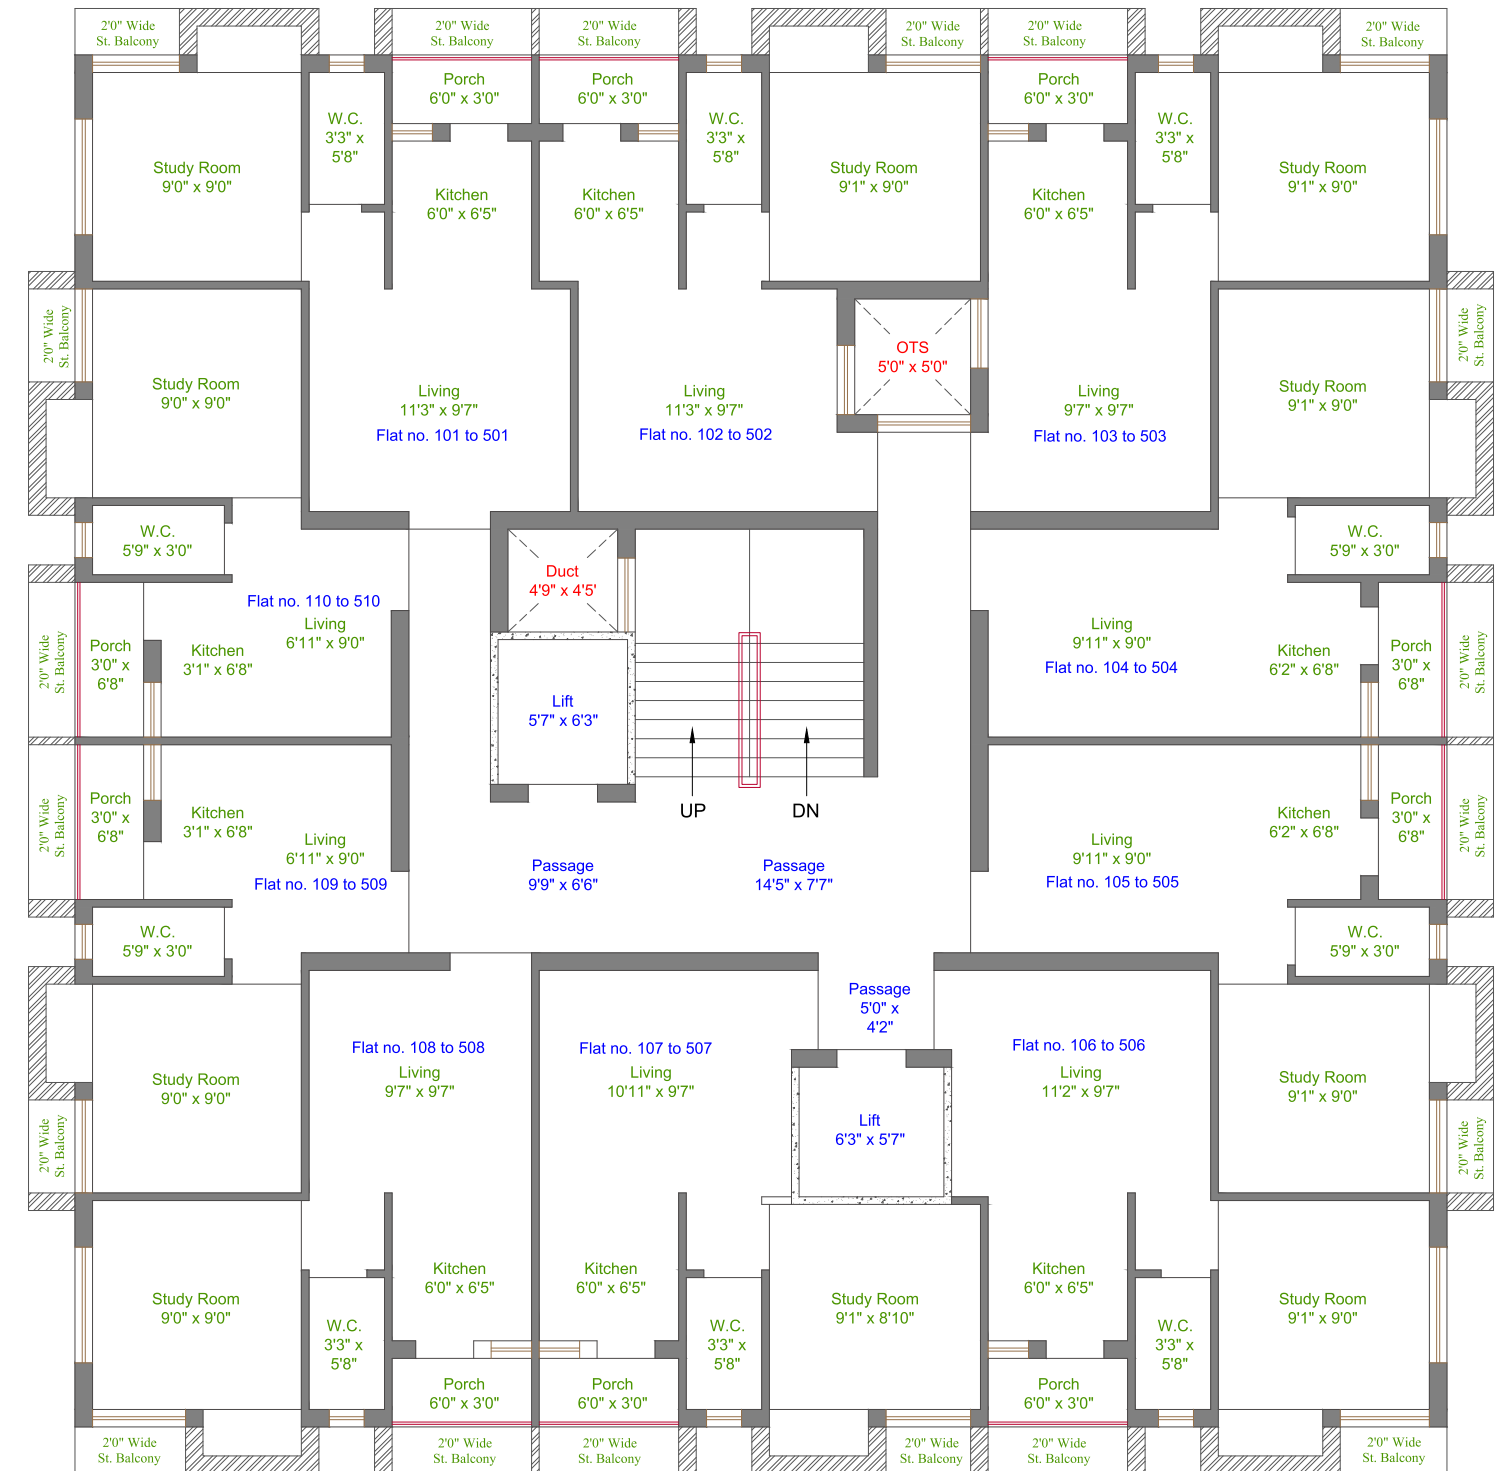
2'0" Wide St. Balcony
2'0" Wide St. Balcony
2'0" Wide St. Balcony
2'0" Wide St. Balcony
2'0" Wide St. Balcony
2'0" Wide St. Balcony

Porch 6'0" x 3'0"
Porch 6'0" x 3'0"
Porch 6'0" x 3'0"

W.C. 3'3" x 5'8"
W.C. 3'3" x 5'8"
W.C. 3'3" x 5'8"

Study Room 9'0" x 9'0"
Kitchen 6'0" x 6'5"
Kitchen 6'0" x 6'5"
Study Room 9'1" x 9'0"
Kitchen 6'0" x 6'5"
Study Room 9'1" x 9'0"

2'0" Wide St. Balcony
2'0" Wide St. Balcony

Study Room 9'0" x 9'0"
Living 11'3" x 9'7"
Flat no. 101 to 501
Living 11'3" x 9'7"
Flat no. 102 to 502
OTS 5'0" x 5'0"
Living 9'7" x 9'7"
Flat no. 103 to 503
Study Room 9'1" x 9'0"

W.C. 5'9" x 3'0"
W.C. 5'9" x 3'0"

Duct 4'9" x 4'5"

2'0" Wide St. Balcony
Flat no. 110 to 510
Porch 3'0" x 6'8"
Kitchen 3'1" x 6'8"
Living 6'11" x 9'0"
Lift 5'7" x 6'3"
Living 9'11" x 9'0"
Flat no. 104 to 504
Kitchen 6'2" x 6'8"
Porch 3'0" x 6'8"
2'0" Wide St. Balcony

2'0" Wide St. Balcony
Porch 3'0" x 6'8"
Kitchen 3'1" x 6'8"
Living 6'11" x 9'0"
Flat no. 109 to 509
UP
DN
Passage 9'9" x 6'6"
Passage 14'5" x 7'7"
Living 9'11" x 9'0"
Flat no. 105 to 505
Kitchen 6'2" x 6'8"
Porch 3'0" x 6'8"
2'0" Wide St. Balcony

W.C. 5'9" x 3'0"
W.C. 5'9" x 3'0"

Passage 5'0" x 4'2"

Flat no. 108 to 508
Living 9'7" x 9'7"
Flat no. 107 to 507
Living 10'11" x 9'7"
Flat no. 106 to 506
Living 11'2" x 9'7"
Study Room 9'0" x 9'0"
Lift 6'3" x 5'7"
Study Room 9'1" x 9'0"

2'0" Wide St. Balcony
2'0" Wide St. Balcony

Kitchen 6'0" x 6'5"
Kitchen 6'0" x 6'5"
Kitchen 6'0" x 6'5"
Study Room 9'0" x 9'0"
W.C. 3'3" x 5'8"
W.C. 3'3" x 5'8"
Study Room 9'1" x 8'10"
W.C. 3'3" x 5'8"
Study Room 9'1" x 9'0"

Porch 6'0" x 3'0"
Porch 6'0" x 3'0"
Porch 6'0" x 3'0"

2'0" Wide St. Balcony
2'0" Wide St. Balcony
2'0" Wide St. Balcony
2'0" Wide St. Balcony
2'0" Wide St. Balcony
2'0" Wide St. Balcony